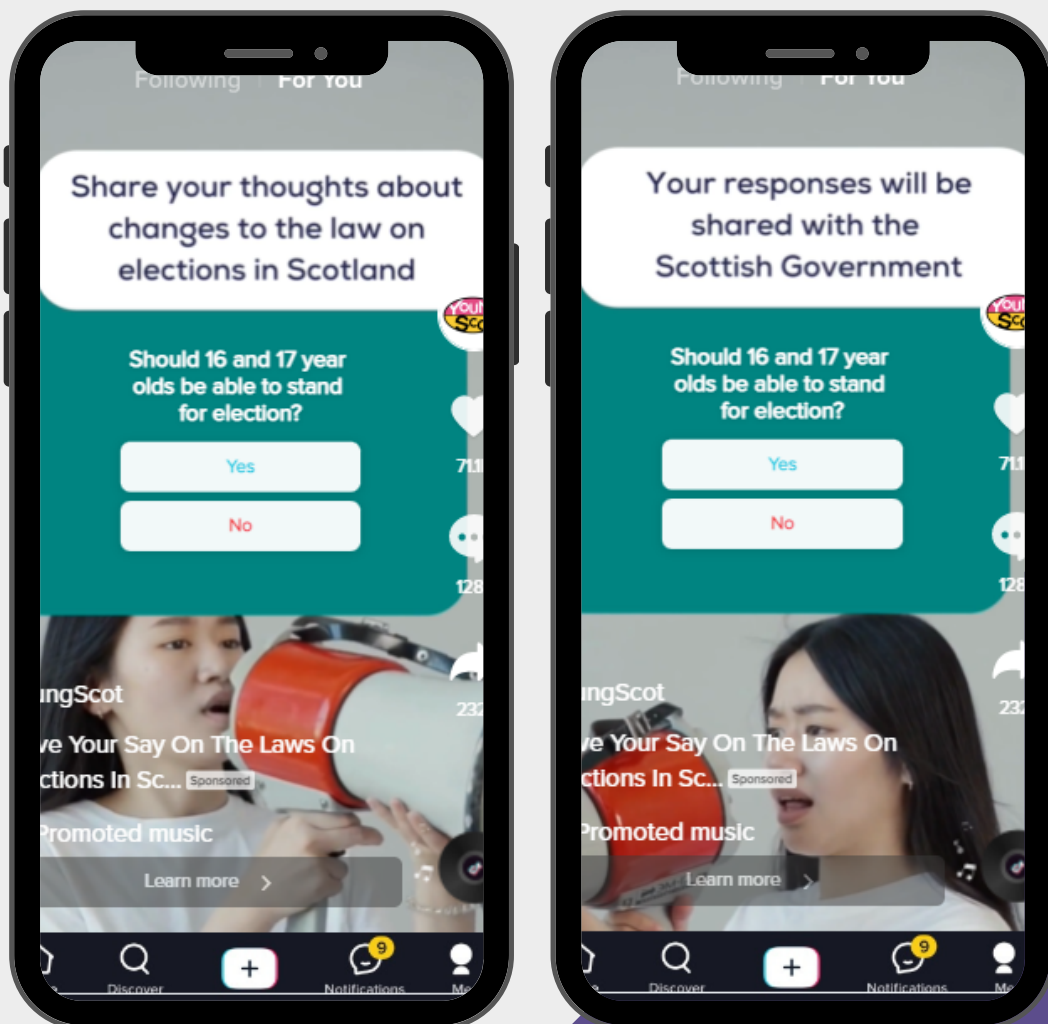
Following | For You

Share your thoughts about changes to the law on elections in Scotland

Should 16 and 17 year olds be able to stand for election?

Yes

No

71.1

128

232

ungScot

ve Your Say On The Laws On ctions In Sc... Sponsored

Promoted music

Learn more >

Discover

9

Notifications

Me

Following | For You

Your responses will be shared with the Scottish Government

Should 16 and 17 year olds be able to stand for election?

Yes

No

71.1

128

232

ungScot

ve Your Say On The Laws On ctions In Sc... Sponsored

Promoted music

Learn more >

Discover

9

Notifications

Me